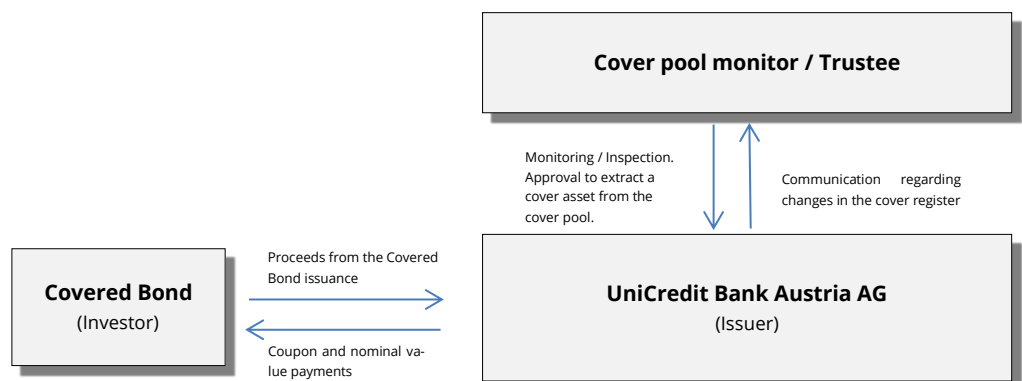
Cover pool monitor / Trustee

Monitoring / Inspection. Approval to extract a cover asset from the cover pool.

Communication regarding changes in the cover register

Covered Bond
(Investor)

Proceeds from the Covered Bond issuance

Coupon and nominal value payments

UniCredit Bank Austria AG
(Issuer)